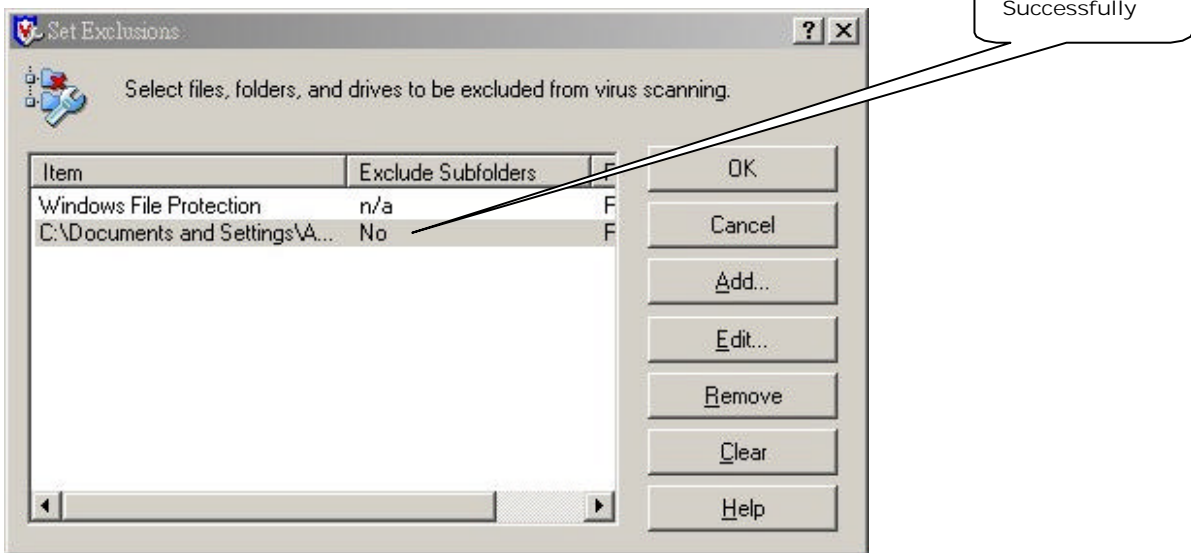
Successfully

Set Exclusions

?

Select files, folders, and drives to be excluded from virus scanning.

| Item | Exclude Subfolders | F |
|---|---|---|
| Windows File Protection | n/a | F |
| C:\Documents and Settings\A... | No | F |

OK

Cancel

Add...

Edit...

Remove

Clear

Help